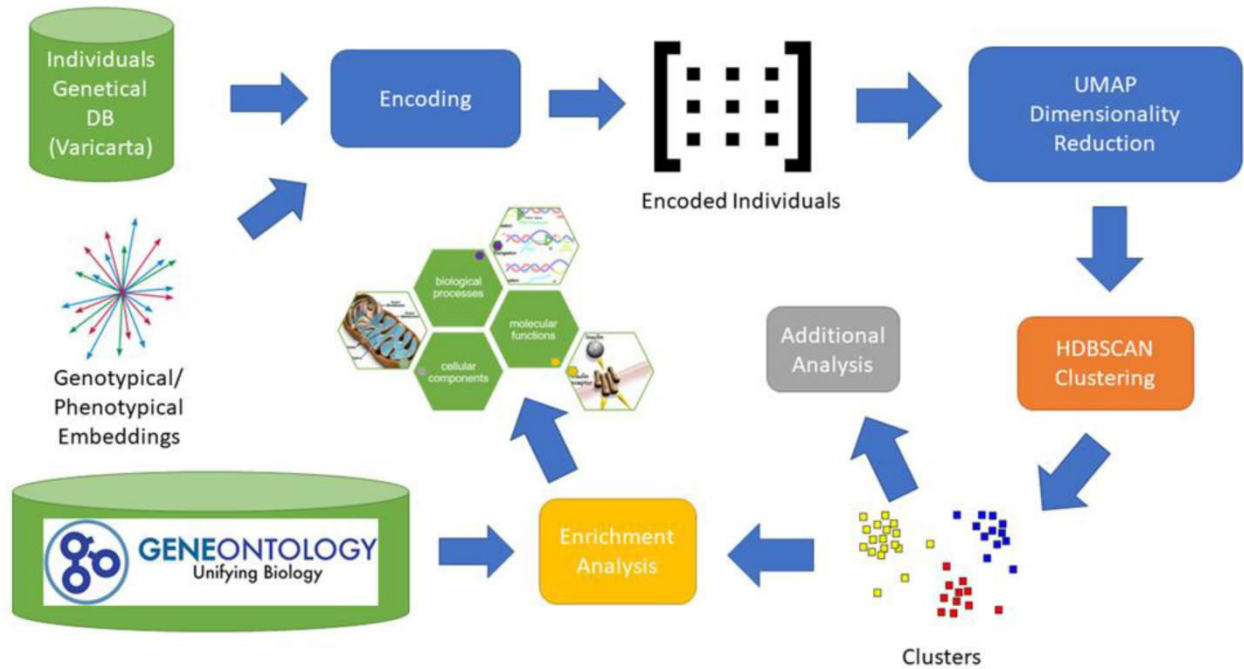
Individuals Genetical DB (Varicarta)

Encoding

Encoded Individuals

UMAP Dimensionality Reduction

Genotypical/ Phenotypical Embeddings

biological processes

molecular functions

cellular components

Additional Analysis

HDBSCAN Clustering

GENEONTOLOGY
Unifying Biology

Enrichment Analysis

Clusters